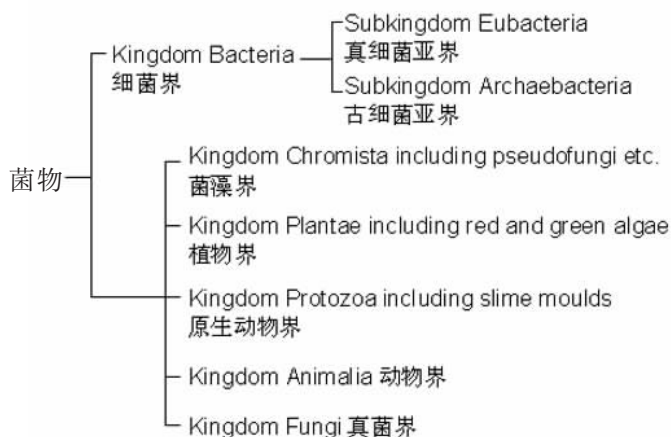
菌物

Kingdom Bacteria
细菌界

Subkingdom Eubacteria
真细菌亚界

Subkingdom Archaebacteria
古细菌亚界

Kingdom Chromista including pseudofungi etc.
菌藻界

Kingdom Plantae including red and green algae
植物界

Kingdom Protozoa including slime moulds
原生动物界

Kingdom Animalia 动物界

Kingdom Fungi 真菌界